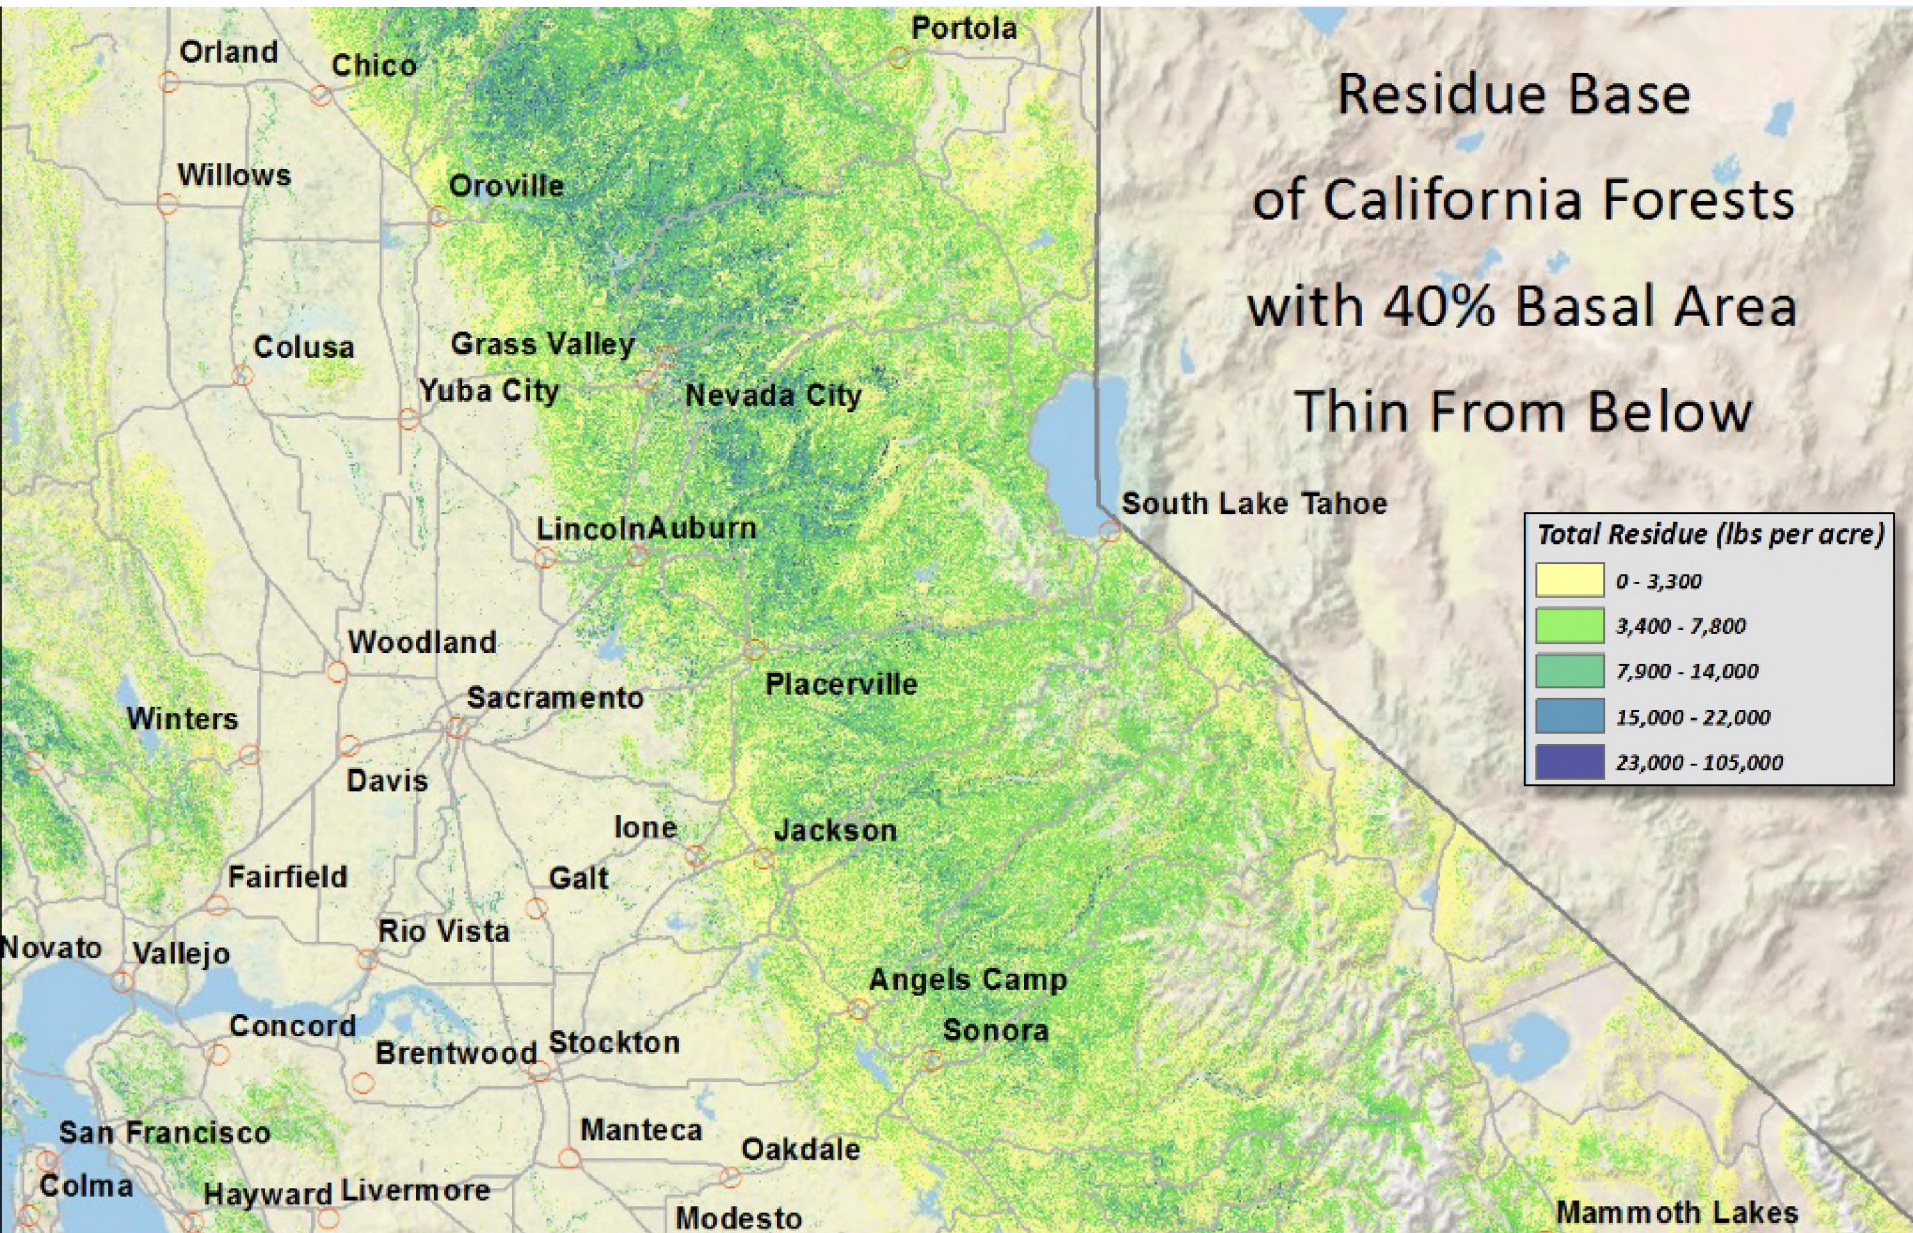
Residue Base
of California Forests
with 40% Basal Area
Thin From Below

Total Residue (lbs per acre)
0 - 3,300
3,400 - 7,800
7,900 - 14,000
15,000 - 22,000
23,000 - 105,000

Orland
Chico
Portola
Willows
Oroville
Colusa
Grass Valley
Yuba City
Nevada City
South Lake Tahoe
LincolnAuburn
Woodland
Sacramento
Placerville
Winters
Davis
Ione
Jackson
Fairfield
Galt
Rio Vista
Novato
Vallejo
Angels Camp
Sonora
Concord
Brentwood
Stockton
San Francisco
Manteca
Oakdale
Colma
Hayward
Livermore
Modesto
Mammoth Lakes